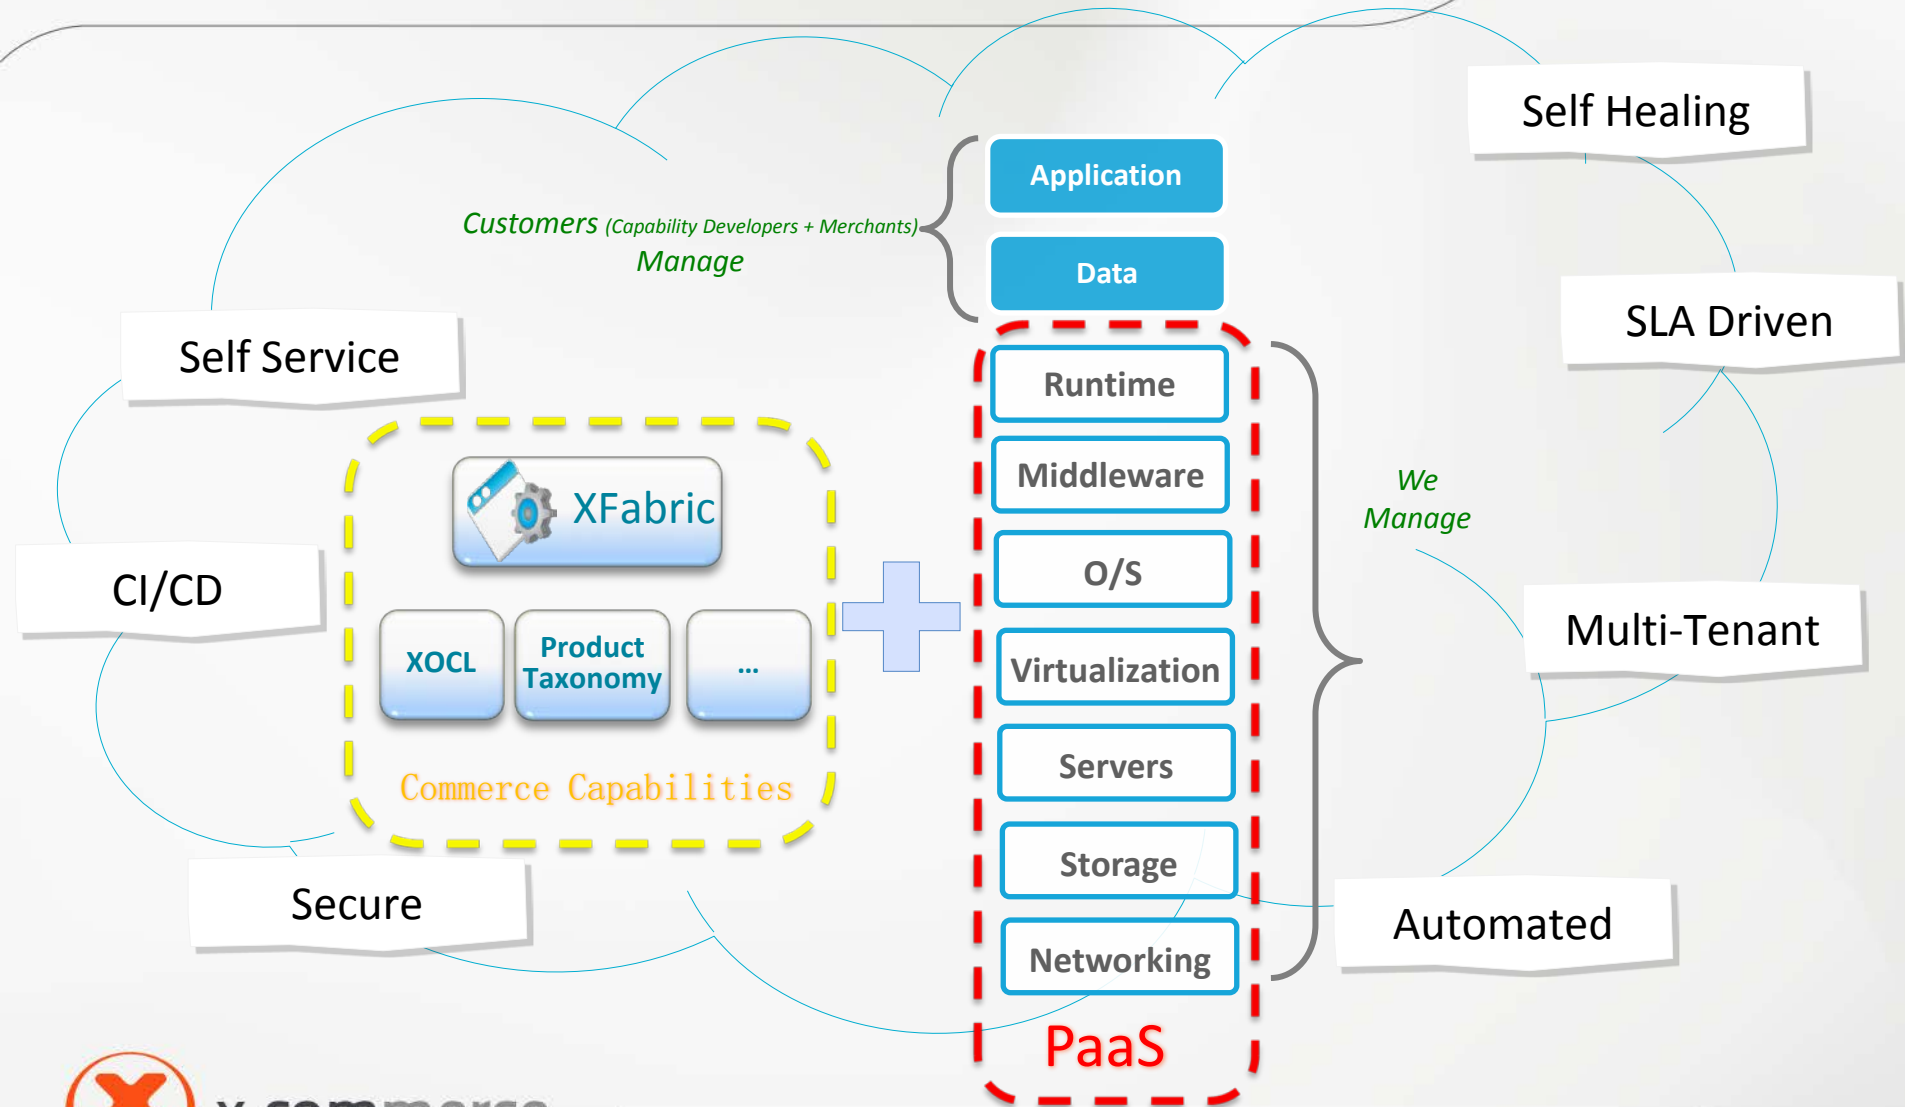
Self Healing

Customers (Capability Developers + Merchants)
Manage

Application

Data

SLA Driven

Self Service

Runtime

Middleware

We
Manage

XFabric

O/S

CI/CD

XOCL

Product Taxonomy

...

Virtualization

Multi-Tenant

Commerce Capabilities

Servers

Storage

Secure

Automated

Networking

PaaS

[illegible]